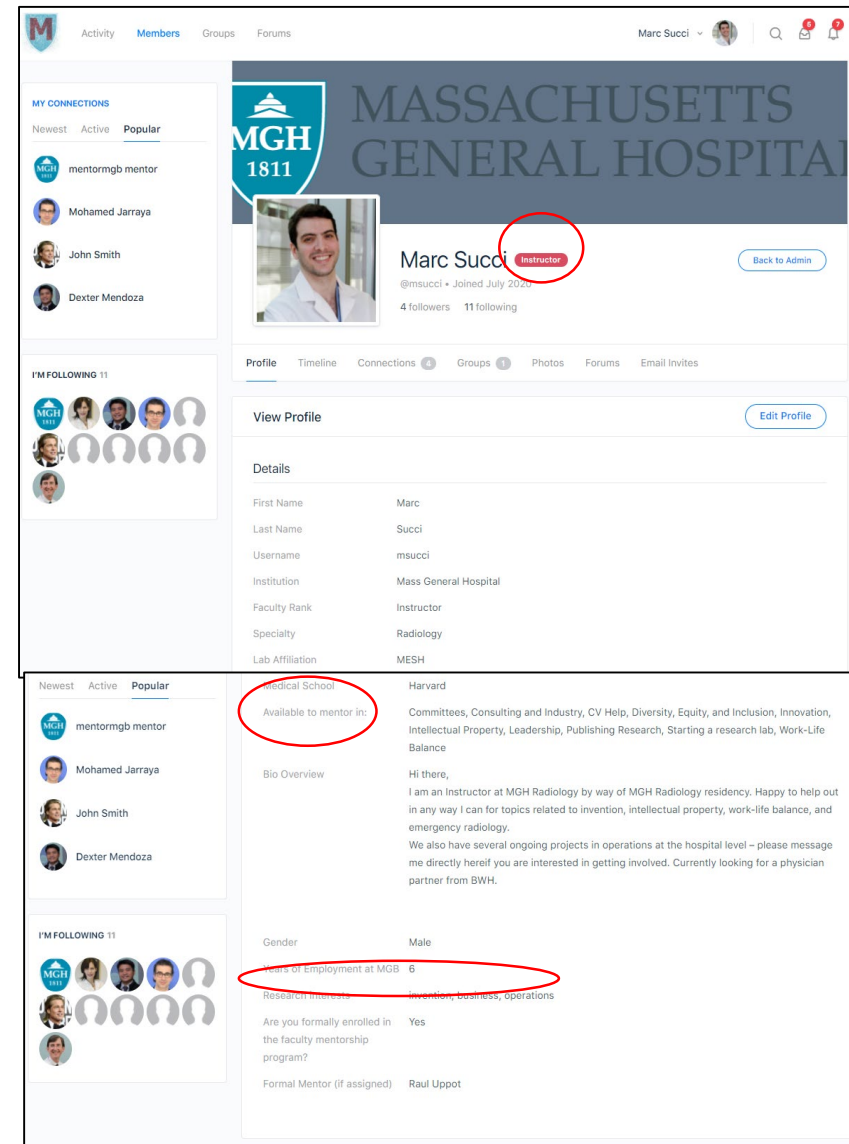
M Activity Members Groups Forums Marc Succi 6 7

MY CONNECTIONS
Newest Active Popular

mentormgb mentor
Mohamed Jarraya
John Smith
Dexter Mendoza

I'M FOLLOWING 11

MGH 1811 MASSACHUSETTS GENERAL HOSPITAL

Marc Succi Instructor
@msucci • Joined July 2020
4 followers 11 following

Back to Admin

Profile Timeline Connections 4 Groups 1 Photos Forums Email Invites

View Profile
Edit Profile

Details

| | |
|---|---|
| First Name | Marc |
| Last Name | Succi |
| Username | msucci |
| Institution | Mass General Hospital |
| Faculty Rank | Instructor |
| Specialty | Radiology |
| Lab Affiliation | MESH |

Newest Active Popular

mentormgb mentor
Mohamed Jarraya
John Smith
Dexter Mendoza

I'M FOLLOWING 11

| | |
|---|---|
| Medical School | Harvard |
| Available to mentor in: | Committees, Consulting and Industry, CV Help, Diversity, Equity, and Inclusion, Innovation, Intellectual Property, Leadership, Publishing Research, Starting a research lab, Work-Life Balance |

Bio Overview
Hi there,
I am an Instructor at MGH Radiology by way of MGH Radiology residency. Happy to help out in any way I can for topics related to invention, intellectual property, work-life balance, and emergency radiology.
We also have several ongoing projects in operations at the hospital level – please message me directly hereif you are interested in getting involved. Currently looking for a physician partner from BWH.

| | |
|---|---|
| Gender | Male |
| Years of Employment at MGB | 6 |
| Research Interests | invention, business, operations |
| Are you formally enrolled in the faculty mentorship program? | Yes |
| Formal Mentor (if assigned) | Raul Uppot |